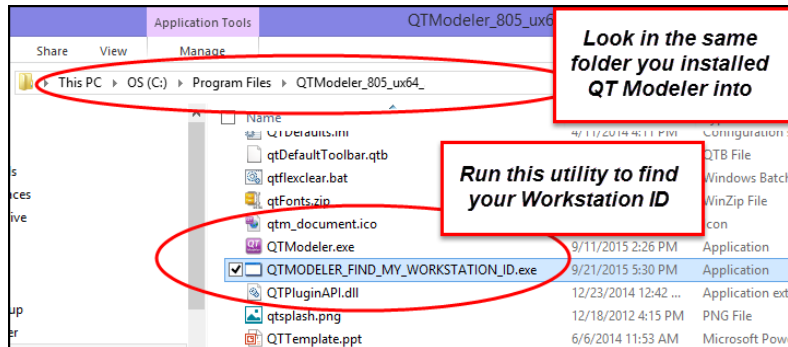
Application Tools

QTModeler_805_ux6

Share View Manage

This PC › OS (C:) › Program Files › QTModeler_805_ux64_

Look in the same folder you installed QT Modeler into

Name

QTDefaults.ini 4/11/2014 4:11 PM Configuration s

qtDefaultToolbar.qtb QTB File

qtflexclear.bat Windows Batch

qtFonts.zip WinZip File

qtm_document.ico Icon

QTModeler.exe 9/11/2015 2:26 PM Application

QTMODELER_FIND_MY_WORKSTATION_ID.exe 9/21/2015 5:30 PM Application

QTPluginAPI.dll 12/23/2014 12:42 ... Application ext

qtsplash.png 12/18/2012 8:45 AM PNG File

QTTemplate.ppt 6/6/2014 11:53 AM Microsoft Pow

Run this utility to find your Workstation ID

s

ces

ive

up

er